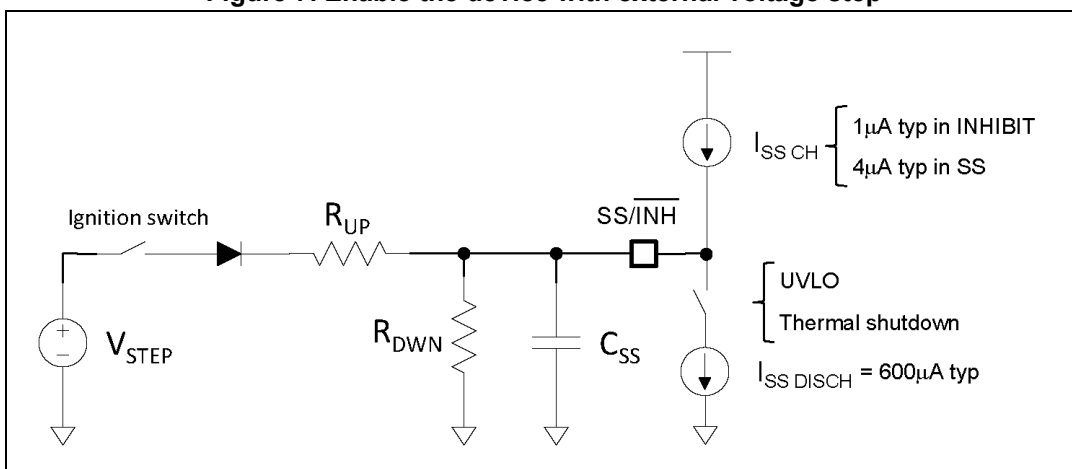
Figure 7. Enable the device with external voltage step

$I_{SS\ CH}$ 1μA typ in INHIBIT
4μA typ in SS

Ignition switch

$R_{UP}$

$SS/\overline{INH}$

UVLO
Thermal shutdown

+
−

$V_{STEP}$

$R_{DWN}$

$C_{SS}$

$I_{SS\ DISCH}$ = 600μA typ